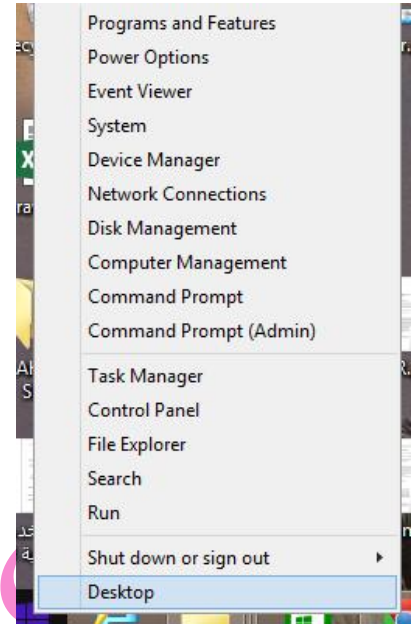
Programs and Features
Power Options
Event Viewer
System
Device Manager
Network Connections
Disk Management
Computer Management
Command Prompt
Command Prompt (Admin)

Task Manager
Control Panel
File Explorer
Search
Run

Shut down or sign out
Desktop